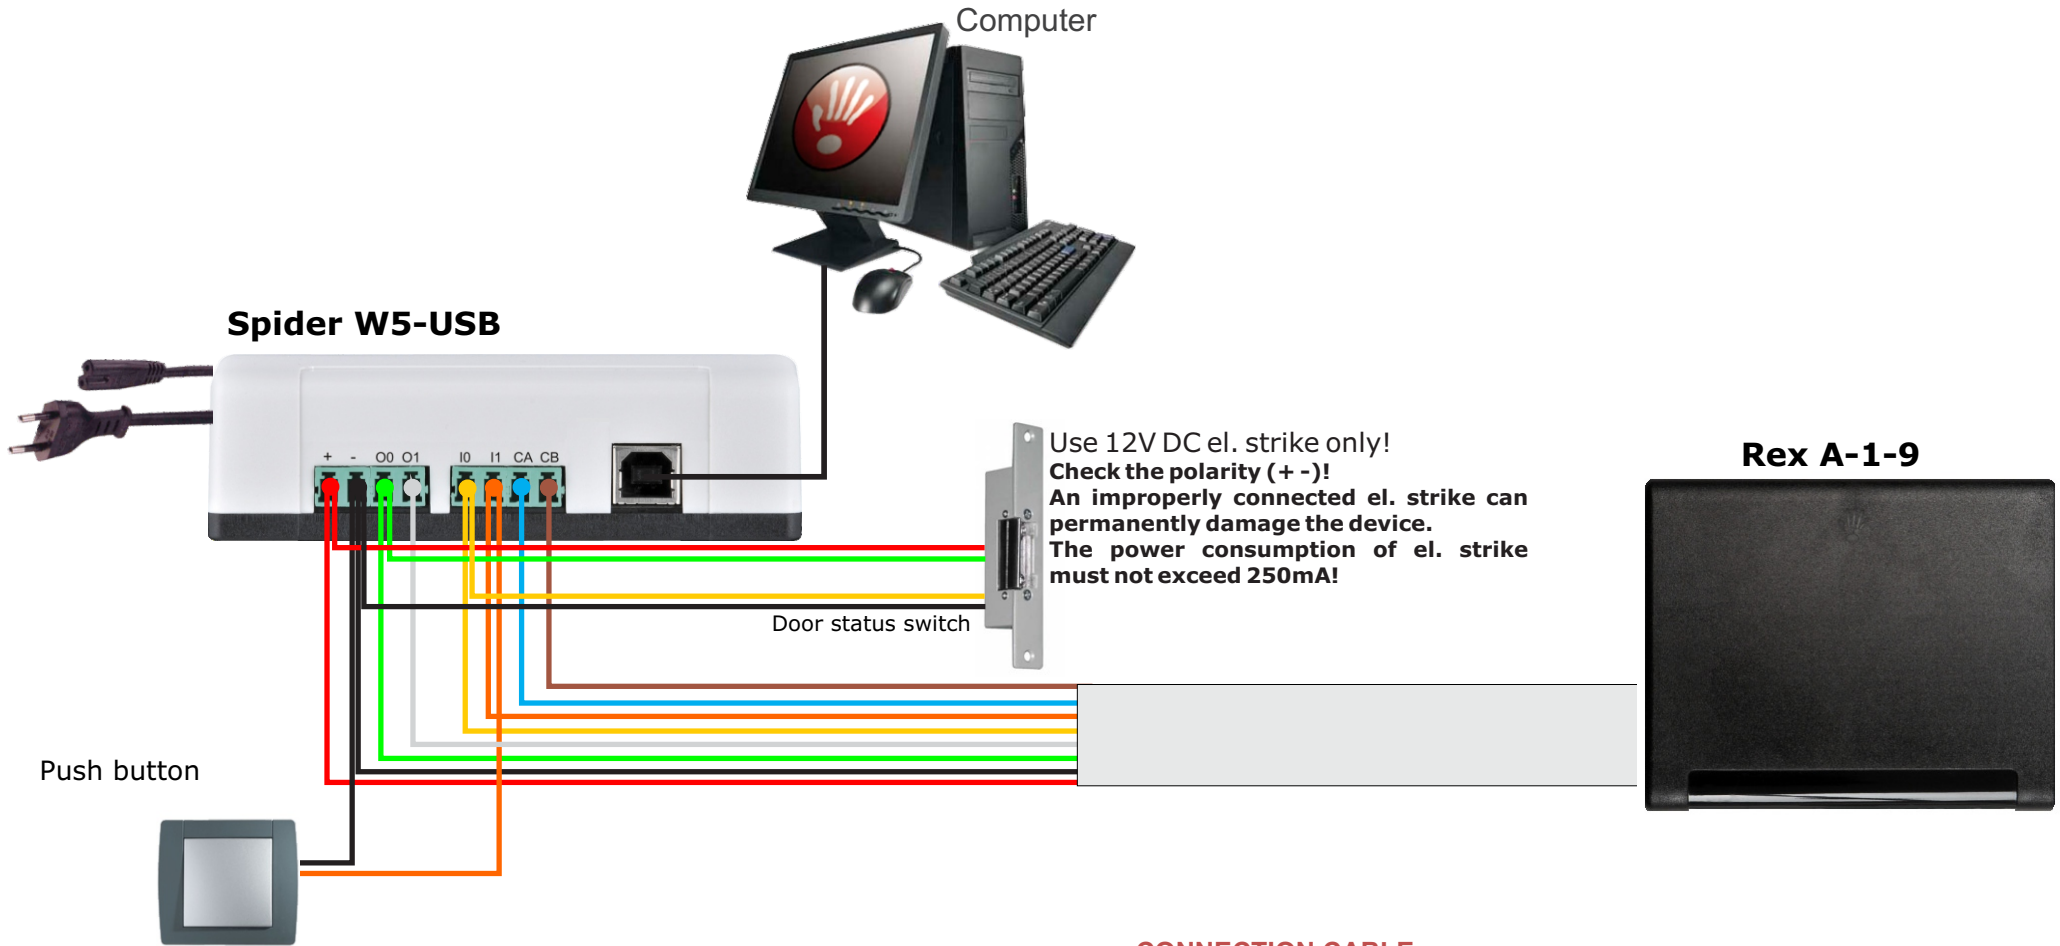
Computer

Spider W5-USB

+ - O0 O1 I0 I1 CA CB

Use 12V DC el. strike only!
Check the polarity (+ -)!
An improperly connected el. strike can permanently damage the device.
The power consumption of el. strike must not exceed 250mA!

Rex A-1-9

Door status switch

Push button

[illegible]